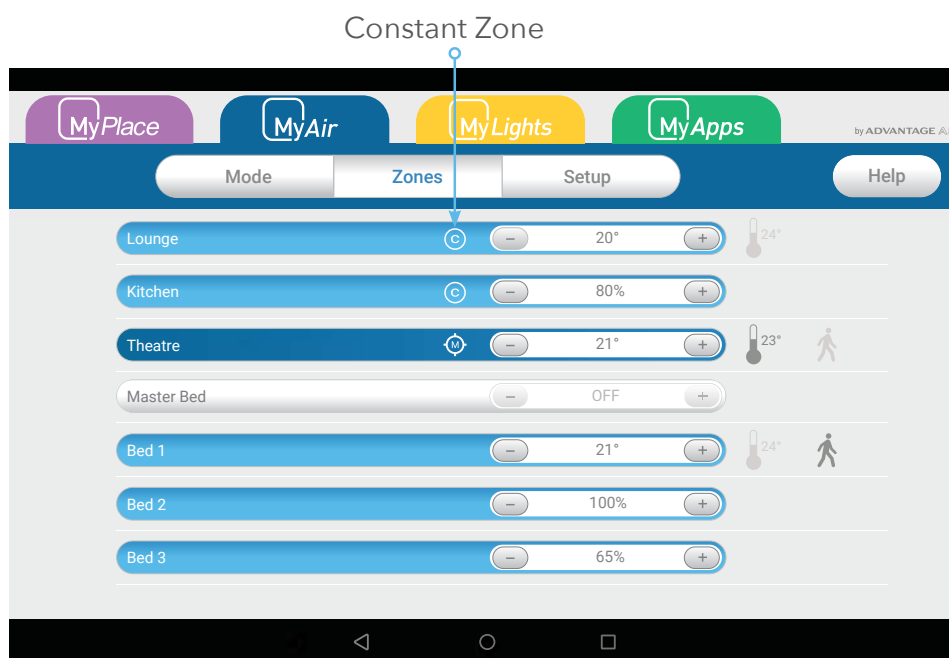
Constant Zone

MyPlace MyAir MyLights MyApps

by ADVANTAGE A

Mode Zones Setup

Help

Lounge C – 20° + 24°

Kitchen C – 80% +

Theatre M – 21° + 23°

Master Bed – OFF +

Bed 1 – 21° + 24°

Bed 2 – 100% +

Bed 3 – 65% +